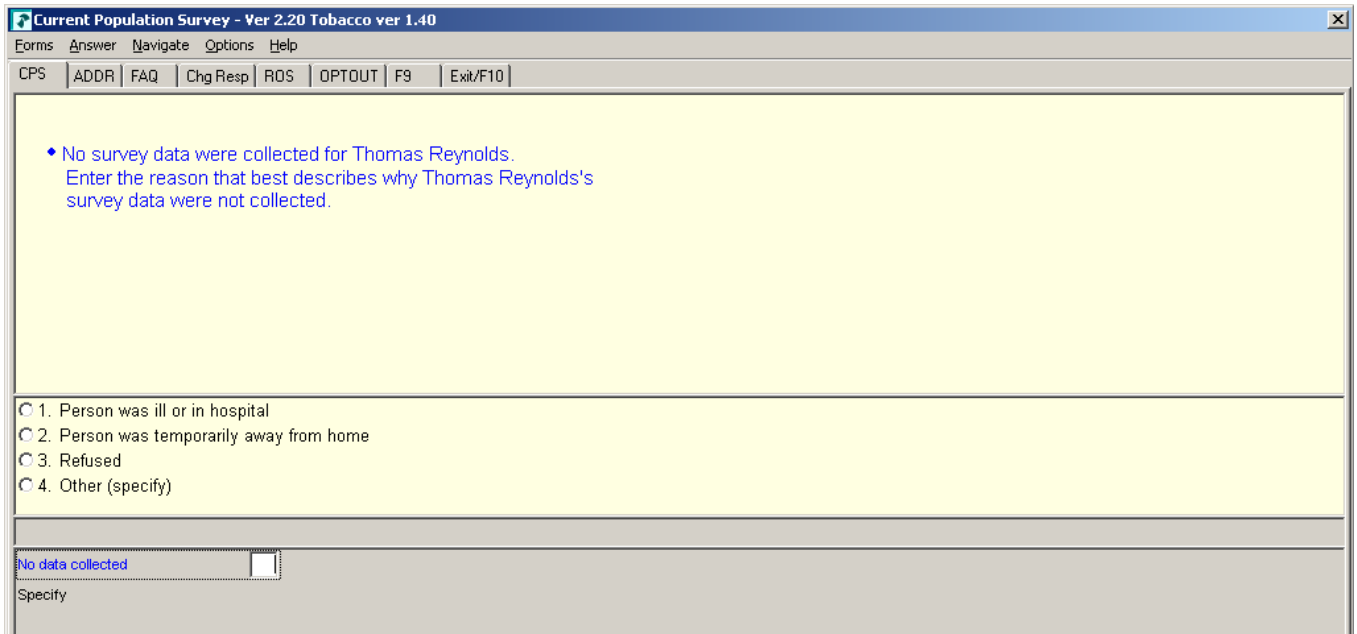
Current Population Survey - Ver 2.20 Tobacco ver 1.40

Forms Answer Navigate Options Help

CPS | ADDR | FAQ | Chg Resp | ROS | OPTOUT | F9 | Exit/F10

• No survey data were collected for Thomas Reynolds. Enter the reason that best describes why Thomas Reynolds's survey data were not collected.

1. Person was ill or in hospital
2. Person was temporarily away from home
3. Refused
4. Other (specify)

No data collected

Specify